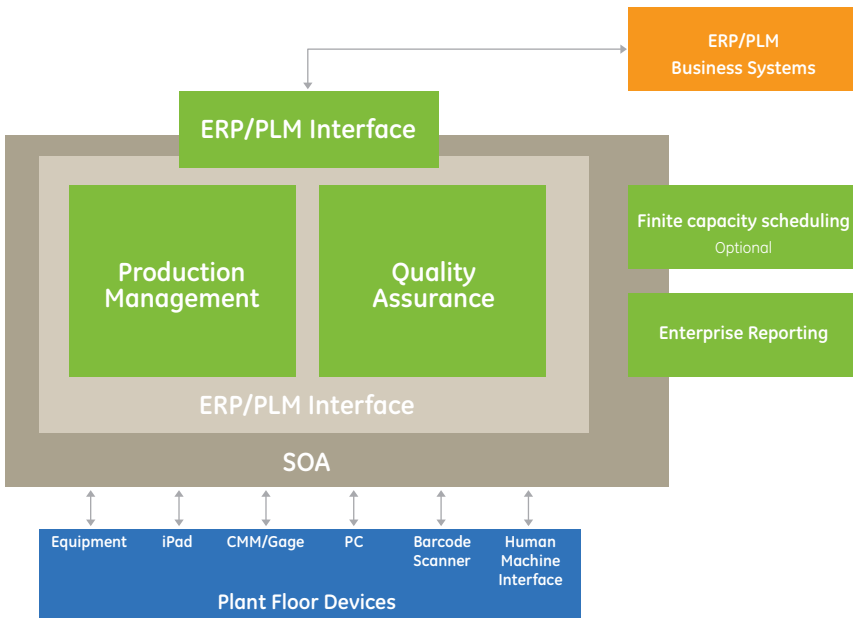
ERP/PLM Business Systems

ERP/PLM Interface

Production Management

Quality Assurance

ERP/PLM Interface

SOA

Finite capacity scheduling
Optional

Enterprise Reporting

Equipment

iPad

CMM/Gage

PC

Barcode Scanner

Human Machine Interface

Plant Floor Devices